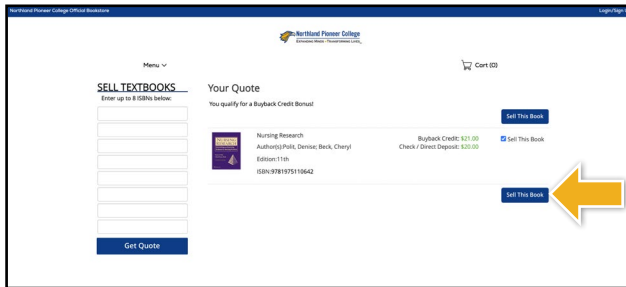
Northland Pioneer College Official Bookstore

Login/Sign

Northland Pioneer College
Expanding Minds • Transforming Lives

Menu ∨

Cart (0)

SELL TEXTBOOKS
Enter up to 8 ISBNs below:

Get Quote

Your Quote

You qualify for a Buyback Credit Bonus!

Sell This Book

Nursing Research
Author(s):Polit, Denise; Beck, Cheryl
Edition:11th
ISBN:9781975110642

Buyback Credit: $21.00
Check / Direct Deposit: $20.00

Sell This Book

Sell This Book